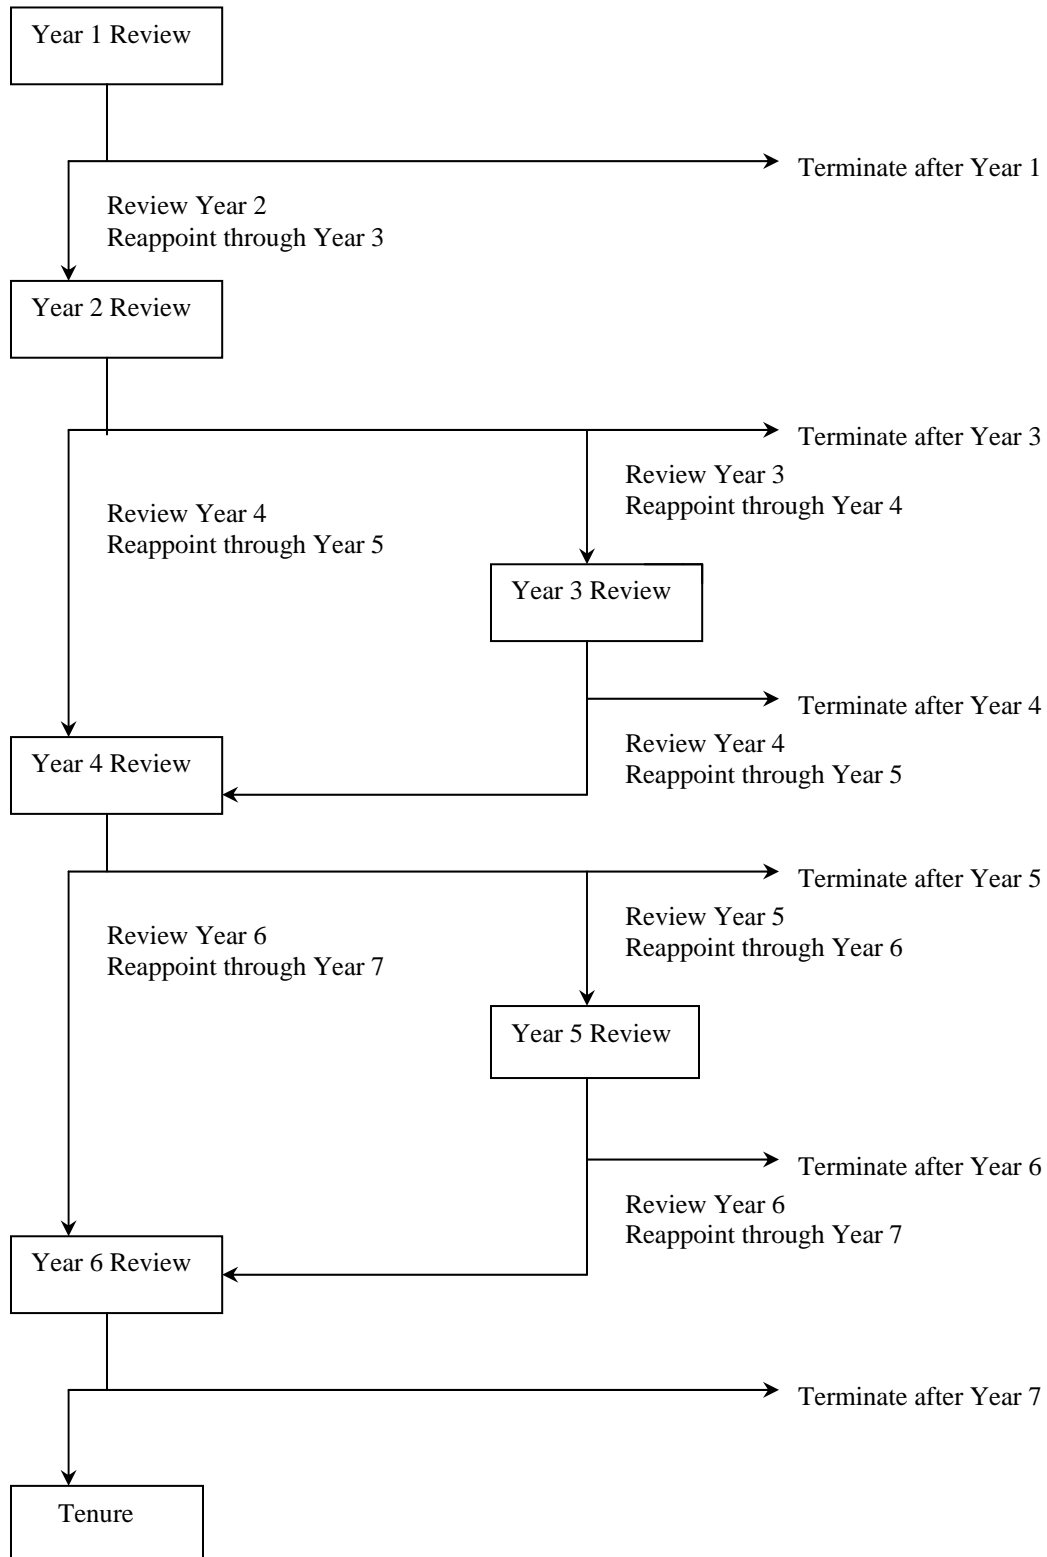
Year 1 Review

Terminate after Year 1

Review Year 2
Reappoint through Year 3

Year 2 Review

Terminate after Year 3

Review Year 3
Reappoint through Year 4

Review Year 4
Reappoint through Year 5

Year 3 Review

Terminate after Year 4

Review Year 4
Reappoint through Year 5

Year 4 Review

Terminate after Year 5

Review Year 5
Reappoint through Year 6

Review Year 6
Reappoint through Year 7

Year 5 Review

Terminate after Year 6

Review Year 6
Reappoint through Year 7

Year 6 Review

Terminate after Year 7

Tenure